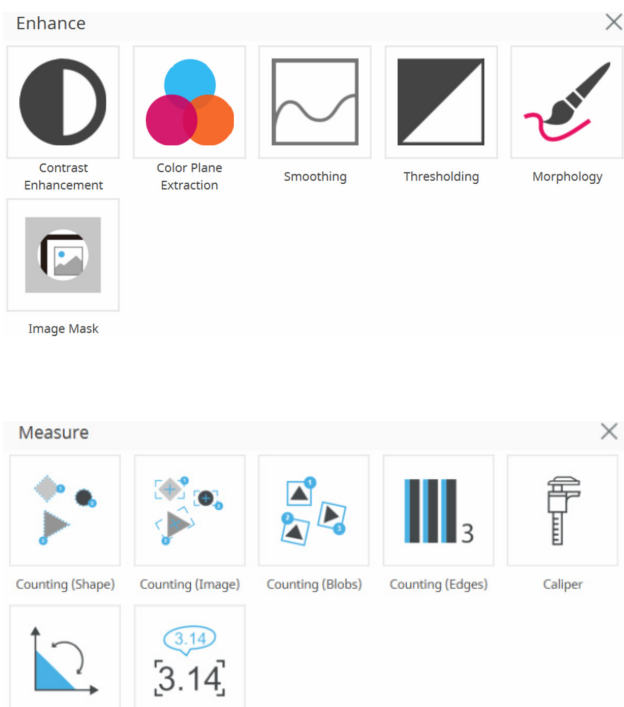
Enhance

Contrast Enhancement

Color Plane Extraction

Smoothing

Thresholding

Morphology

Image Mask

Measure

Counting (Shape)

Counting (Image)

Counting (Blobs)

Counting (Edges)

Caliper

3

3.14

3.14